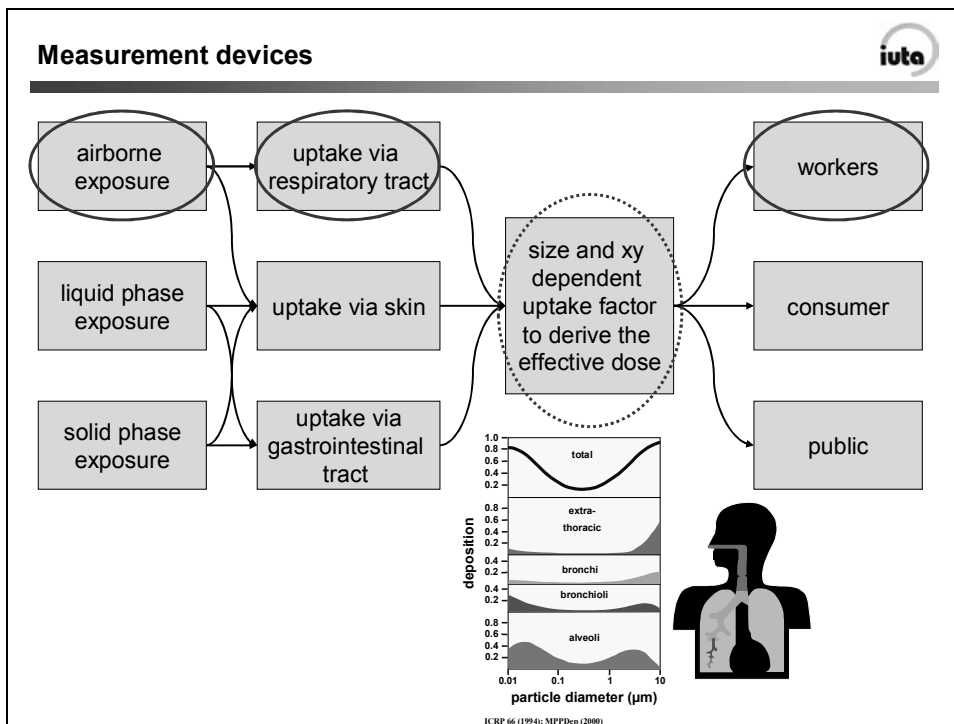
Measurement devices

iuta

airborne exposure

uptake via respiratory tract

workers

liquid phase exposure

uptake via skin

size and xy dependent uptake factor to derive the effective dose

consumer

solid phase exposure

uptake via gastrointestinal tract

public

1.0
0.8
0.6
0.4
0.2
total

0.8
0.6
0.4
0.2
extra-thoracic

0.4
0.2
bronchi

0.4
0.2
bronchioli

0.8
0.6
0.4
0.2
alveoli

deposition

0.01 0.1 1 10

particle diameter (µm)

ICRP 66 (1994); MPPDep (2000)